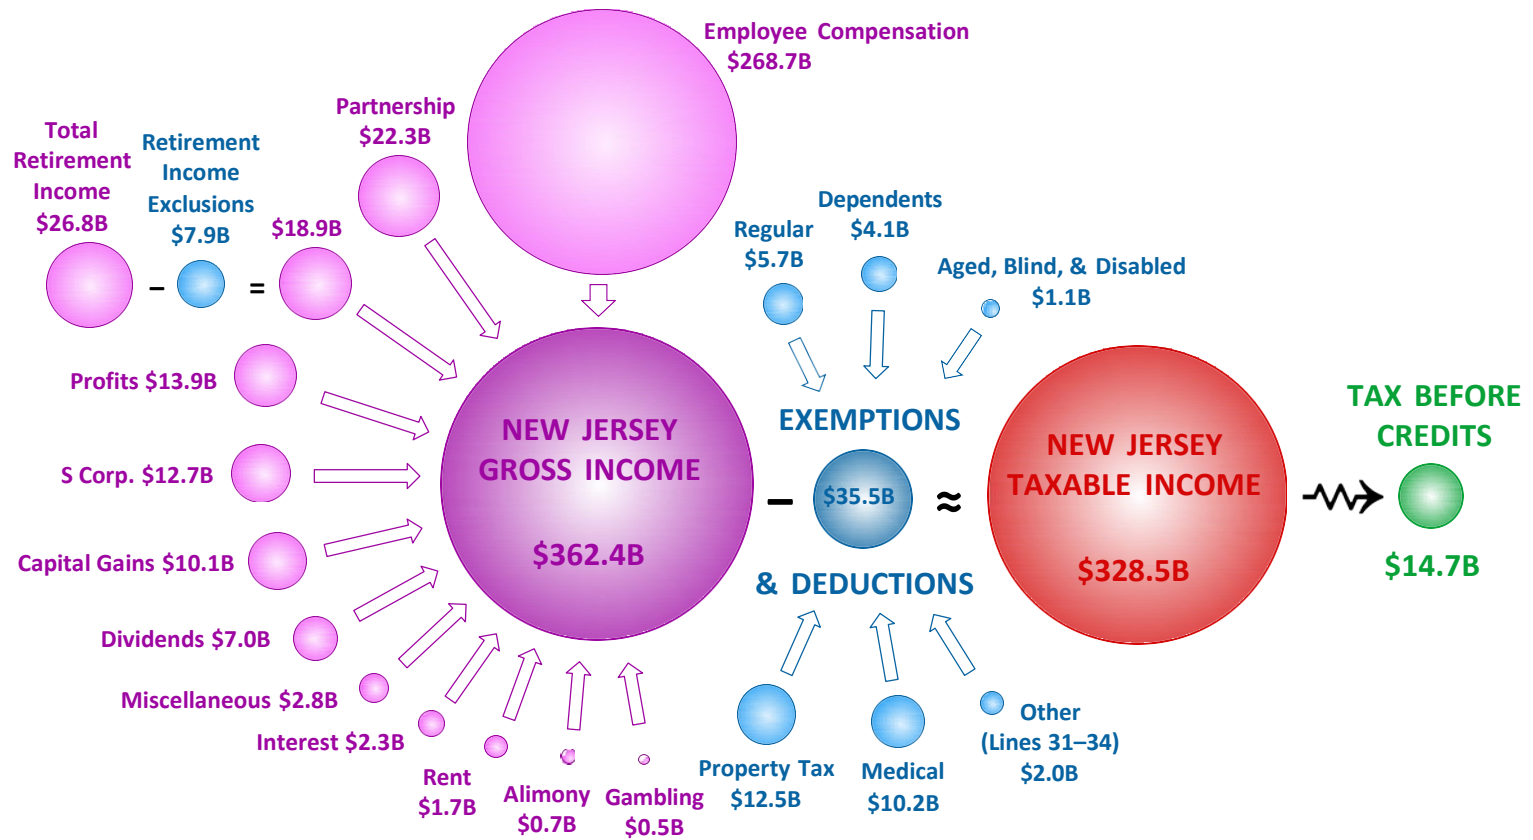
Employee Compensation
$268.7B

Total Retirement Income
$26.8B

Retirement Income Exclusions
$7.9B

Partnership
$22.3B

$18.9B

– =

Profits $13.9B

S Corp. $12.7B

Capital Gains $10.1B

Dividends $7.0B

Miscellaneous $2.8B

Interest $2.3B

Rent
$1.7B

Alimony
$0.7B

Gambling
$0.5B

NEW JERSEY
GROSS INCOME

$362.4B

Regular
$5.7B

Dependents
$4.1B

Aged, Blind, & Disabled
$1.1B

EXEMPTIONS

– $35.5B ≈

& DEDUCTIONS

Property Tax
$12.5B

Medical
$10.2B

Other
(Lines 31–34)
$2.0B

NEW JERSEY
TAXABLE INCOME

$328.5B

TAX BEFORE CREDITS

$14.7B